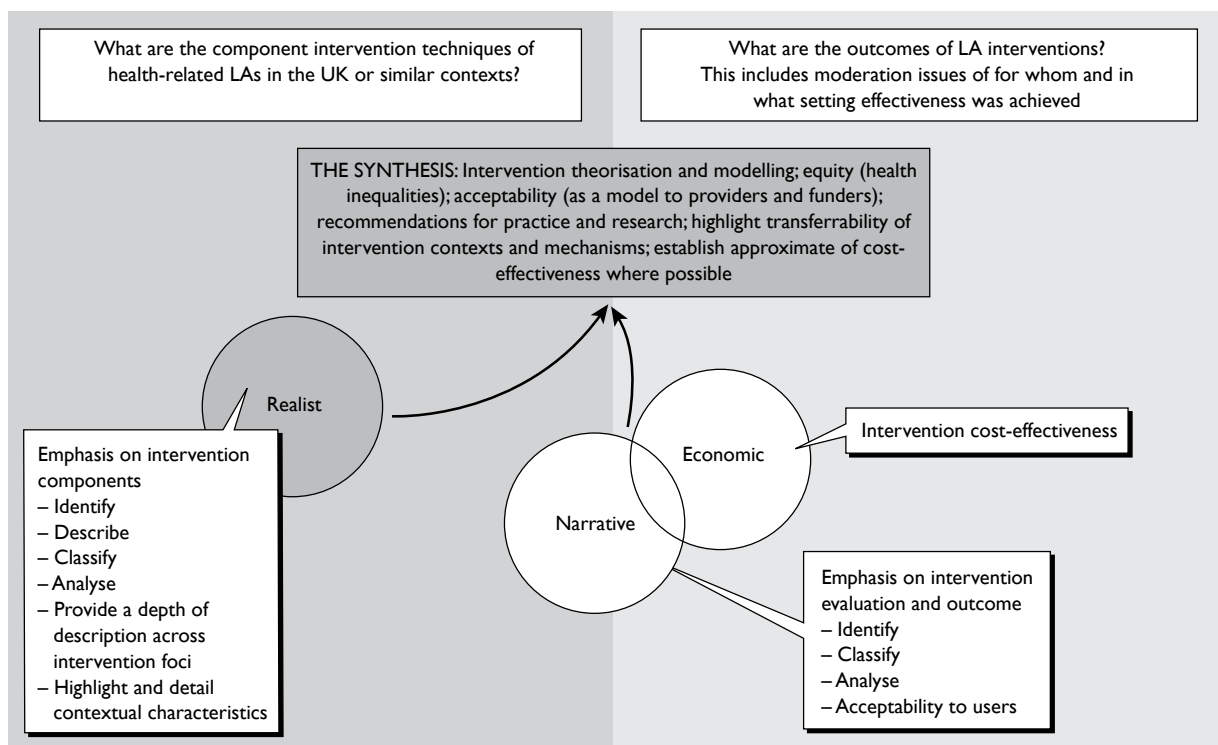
What are the component intervention techniques of health-related LAs in the UK or similar contexts?

What are the outcomes of LA interventions? This includes moderation issues of for whom and in what setting effectiveness was achieved

THE SYNTHESIS: Intervention theorisation and modelling; equity (health inequalities); acceptability (as a model to providers and funders); recommendations for practice and research; highlight transferrability of intervention contexts and mechanisms; establish approximate of cost-effectiveness where possible

Realist

Emphasis on intervention components
– Identify
– Describe
– Classify
– Analyse
– Provide a depth of description across intervention foci
– Highlight and detail contextual characteristics

Economic

Intervention cost-effectiveness

Narrative

Emphasis on intervention evaluation and outcome
– Identify
– Classify
– Analyse
– Acceptability to users